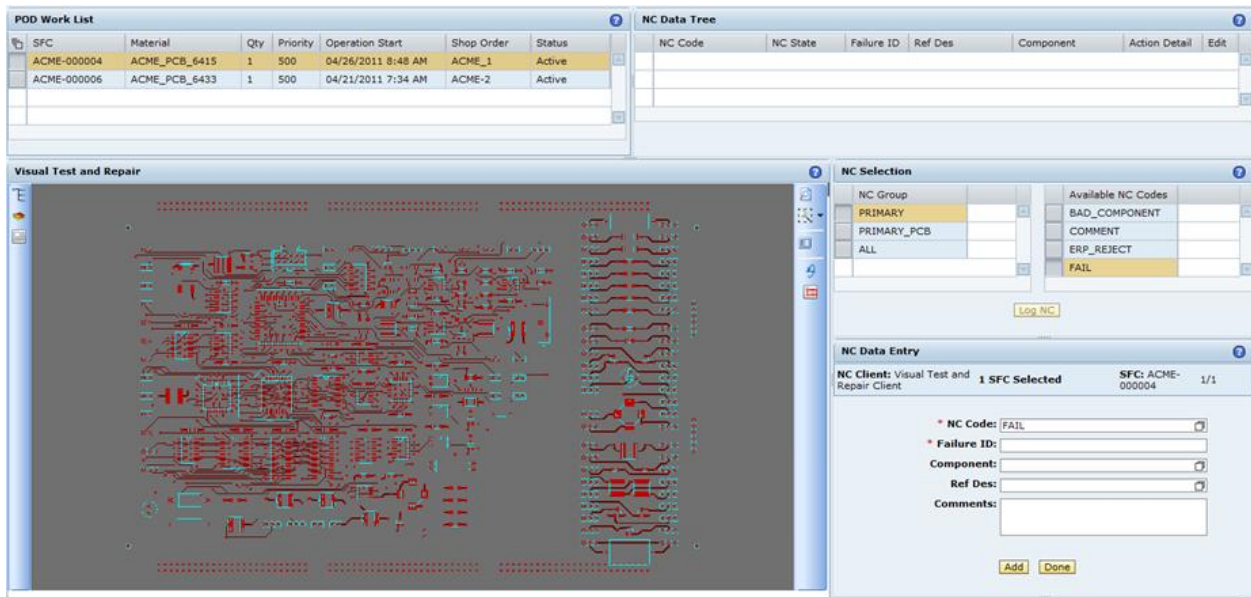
POD Work List

| SFC | Material | Qty | Priority | Operation Start | Shop Order | Status |
|---|---|---|---|---|---|---|
| ACME-000004 | ACME_PCB_6415 | 1 | 500 | 04/26/2011 8:48 AM | ACME_1 | Active |
| ACME-000006 | ACME_PCB_6433 | 1 | 500 | 04/21/2011 7:34 AM | ACME-2 | Active |

NC Data Tree

| NC Code | NC State | Failure ID | Ref Des | Component | Action Detail | Edit |
|---|---|---|---|---|---|---|

Visual Test and Repair

NC Selection

| NC Group |
|---|
| PRIMARY |
| PRIMARY_PCB |
| ALL |

| Available NC Codes |
|---|
| BAD_COMPONENT |
| COMMENT |
| ERP_REJECT |
| FAIL |

Log NC

NC Data Entry

NC Client: Visual Test and Repair Client 1 SFC Selected SFC: ACME-000004 1/1

* NC Code: FAIL
* Failure ID:
Component:
Ref Des:
Comments:

Add Done